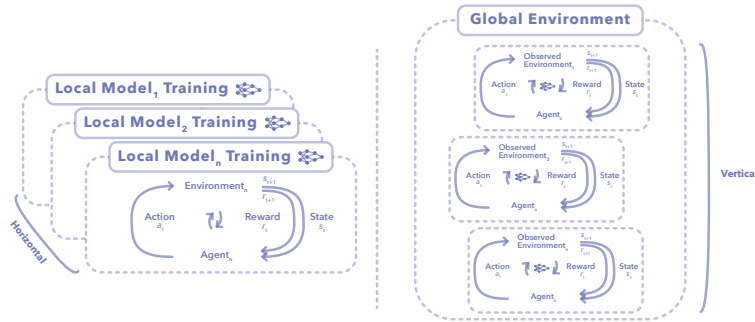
Local Model$_1$ Training

Local Model$_2$ Training

Local Model$_n$ Training

Environment$_n$

$s_{t+1}$

$r_{t+1}$

Action $a_t$

Reward $r_t$

State $s_t$

Agent$_n$

Horizontal

Global Environment

Observed Environment$_1$

$s_{t+1}$

$r_{t+1}$

Action $a_t$

Reward $r_t$

State $s_t$

Agent$_1$

Observed Environment$_2$

$s_{t+1}$

$r_{t+1}$

Action $a_t$

Reward $r_t$

State $s_t$

Agent$_2$

Observed Environment$_n$

$s_{t+1}$

$r_{t+1}$

Action $a_t$

Reward $r_t$

State $s_t$

Agent$_n$

Vertica